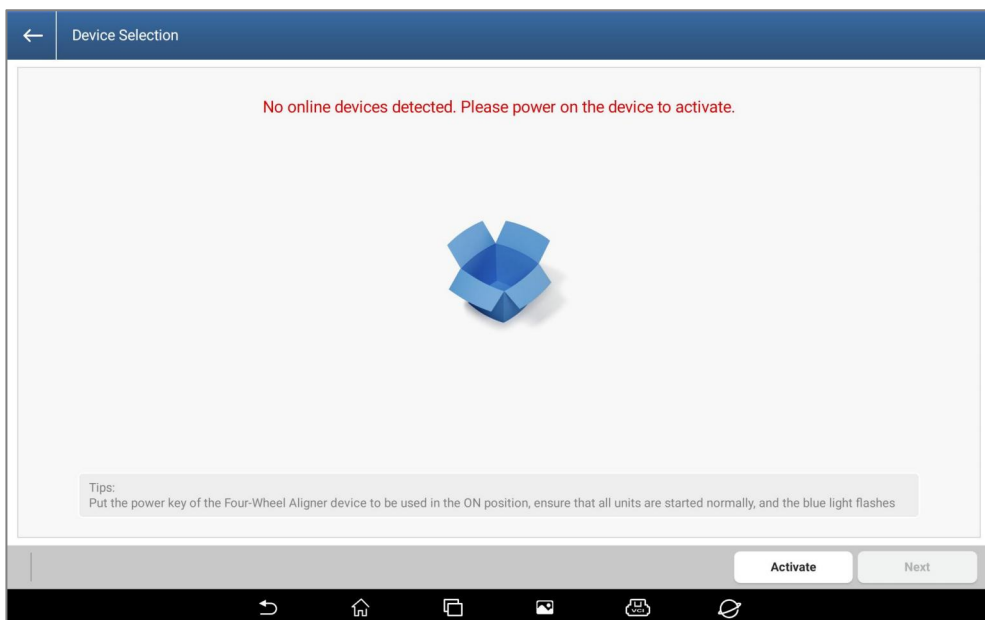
Device Selection

No online devices detected. Please power on the device to activate.

Tips:
Put the power key of the Four-Wheel Aligner device to be used in the ON position, ensure that all units are started normally, and the blue light flashes

Activate

Next

VCI